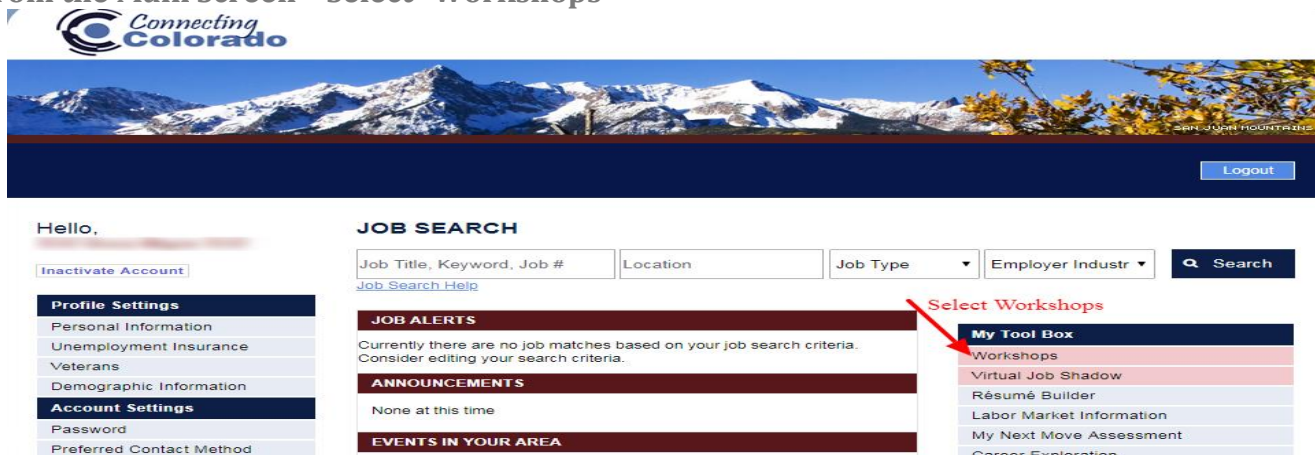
Connecting Colorado

SAN JUAN MOUNTAINS

Logout

Hello,
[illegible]

Inactivate Account

Profile Settings
Personal Information
Unemployment Insurance
Veterans
Demographic Information

Account Settings
Password
Preferred Contact Method

JOB SEARCH

Job Title, Keyword, Job #
Location
Job Type
Employer Industr
Search
Job Search Help

JOB ALERTS
Currently there are no job matches based on your job search criteria. Consider editing your search criteria.

ANNOUNCEMENTS
None at this time

EVENTS IN YOUR AREA

Select Workshops

My Tool Box
Workshops
Virtual Job Shadow
Résumé Builder
Labor Market Information
My Next Move Assessment
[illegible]